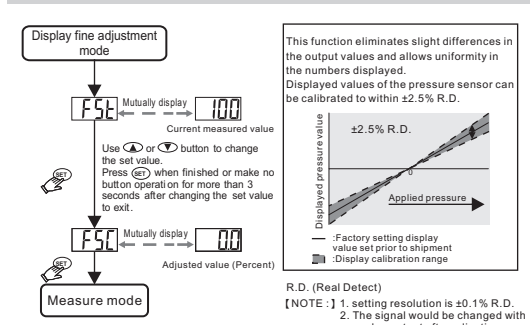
Display fine adjustment mode

FSt Mutually display 100

Current measured value

Use ▲ or ▼ button to change the set value.
Press SET when finished or make no button operation for more than 3 seconds after changing the set value to exit.

SET

FSC Mutually display 0.0

Adjusted value (Percent)

SET

Measure mode

This function eliminates slight differences in the output values and allows uniformity in the numbers displayed.
Displayed values of the pressure sensor can be calibrated to within ±2.5% R.D.

Displayed pressure value

±2.5% R.D.

0

Applied pressure

— :Factory setting display value set prior to shipment
▬ :Display calibration range

R.D. (Real Detect)

【NOTE : 】1. setting resolution is ±0.1% R.D.
2. The signal would be changed with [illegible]